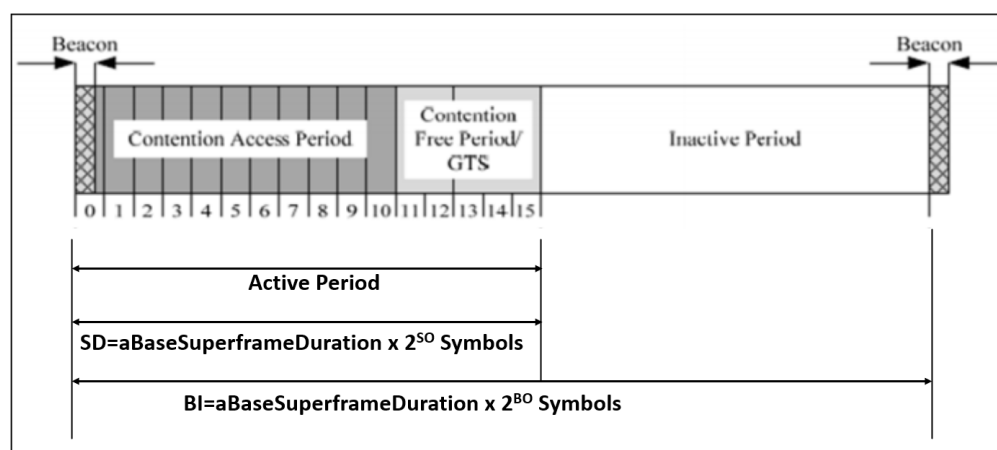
Beacon

Beacon

Contention Access Period

Contention Free Period/ GTS

Inactive Period

0 1 2 3 4 5 6 7 8 9 10 11 12 13 14 15

Active Period

SD=aBaseSuperframeDuration x $2^{SO}$ Symbols

BI=aBaseSuperframeDuration x $2^{BO}$ Symbols